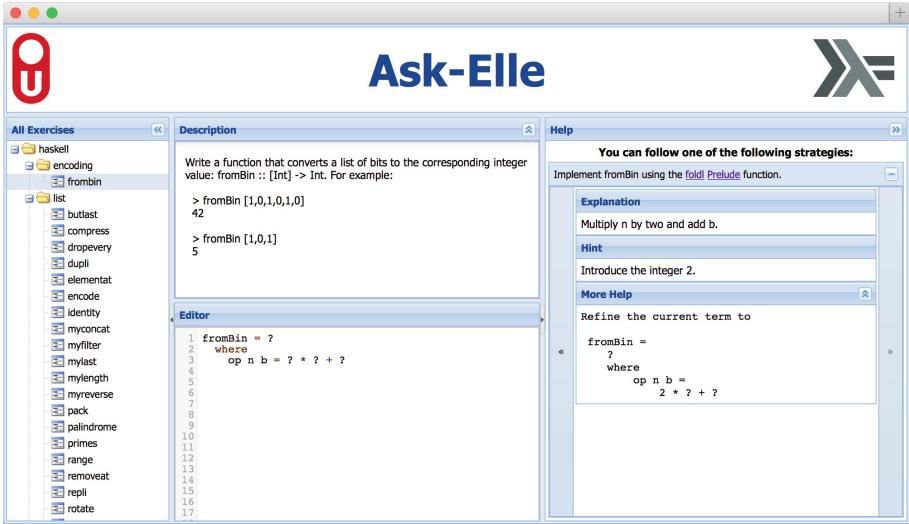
Ask-Elle

All Exercises
haskell
encoding
frombin
list
butlast
compress
dropevery
dupli
elementat
encode
identity
myconcat
myfilter
mylast
mylength
myreverse
pack
palindrome
primes
range
removeat
repli
rotate

Description

Write a function that converts a list of bits to the corresponding integer value: fromBin :: [Int] -> Int. For example:

> fromBin [1,0,1,0,1,0]
42

> fromBin [1,0,1]
5

Editor

1 fromBin = ?
2 where
3 op n b = ? * ? + ?
4
5
6
7
8
9
10
11
12
13
14
15
16
17

Help

You can follow one of the following strategies:

Implement fromBin using the foldl Prelude function.

Explanation

Multiply n by two and add b.

Hint

Introduce the integer 2.

More Help

Refine the current term to

fromBin =
?
where
op n b =
2 * ? + ?

«

»